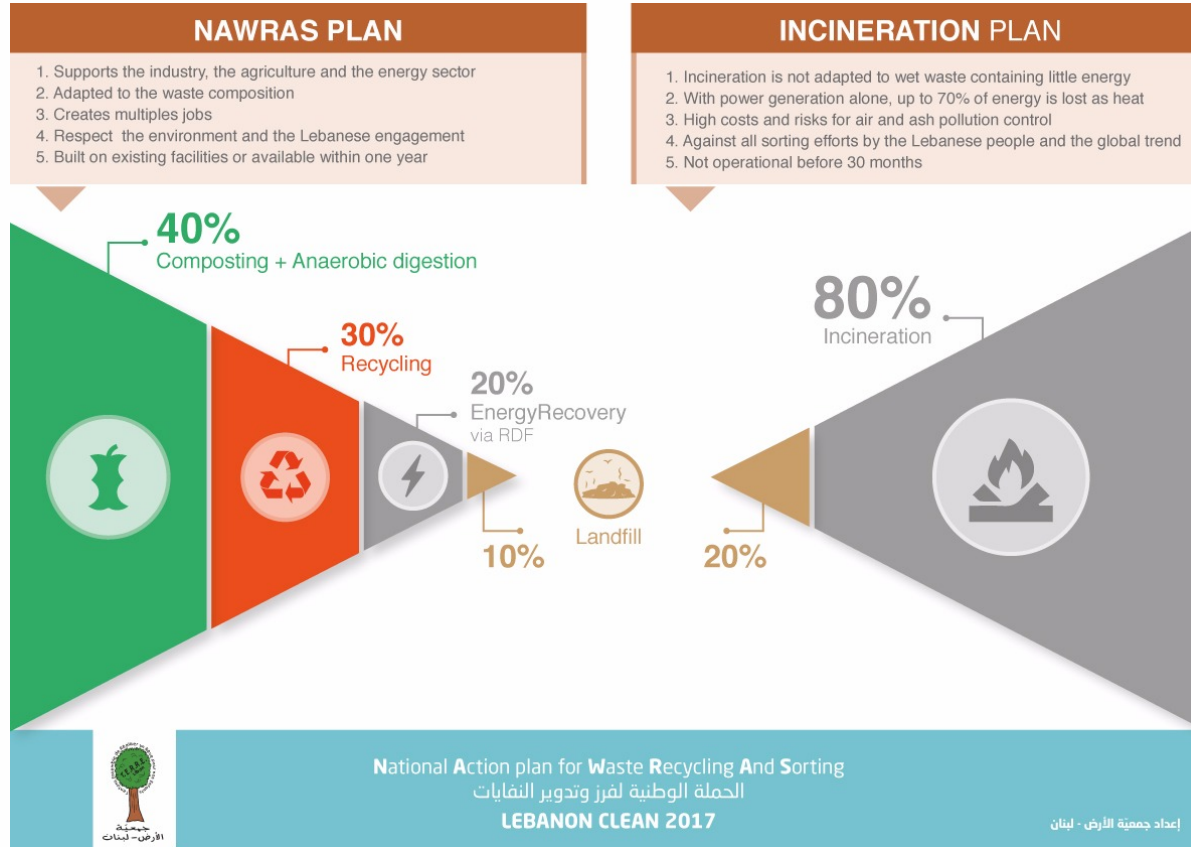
NAWRAS PLAN

1. Supports the industry, the agriculture and the energy sector
2. Adapted to the waste composition
3. Creates multiples jobs
4. Respect the environment and the Lebanese engagement
5. Built on existing facilities or available within one year

INCINERATION PLAN

1. Incineration is not adapted to wet waste containing little energy
2. With power generation alone, up to 70% of energy is lost as heat
3. High costs and risks for air and ash pollution control
4. Against all sorting efforts by the Lebanese people and the global trend
5. Not operational before 30 months

40%
Composting + Anaerobic digestion

30%
Recycling

20%
EnergyRecovery
via RDF

10%

Landfill

20%

80%
Incineration

جمعية الأرض - لبنان

National Action plan for Waste Recycling And Sorting
الحملة الوطنية لفرز وتدوير النفايات
LEBANON CLEAN 2017

إعداد جمعية الأرض - لبنان